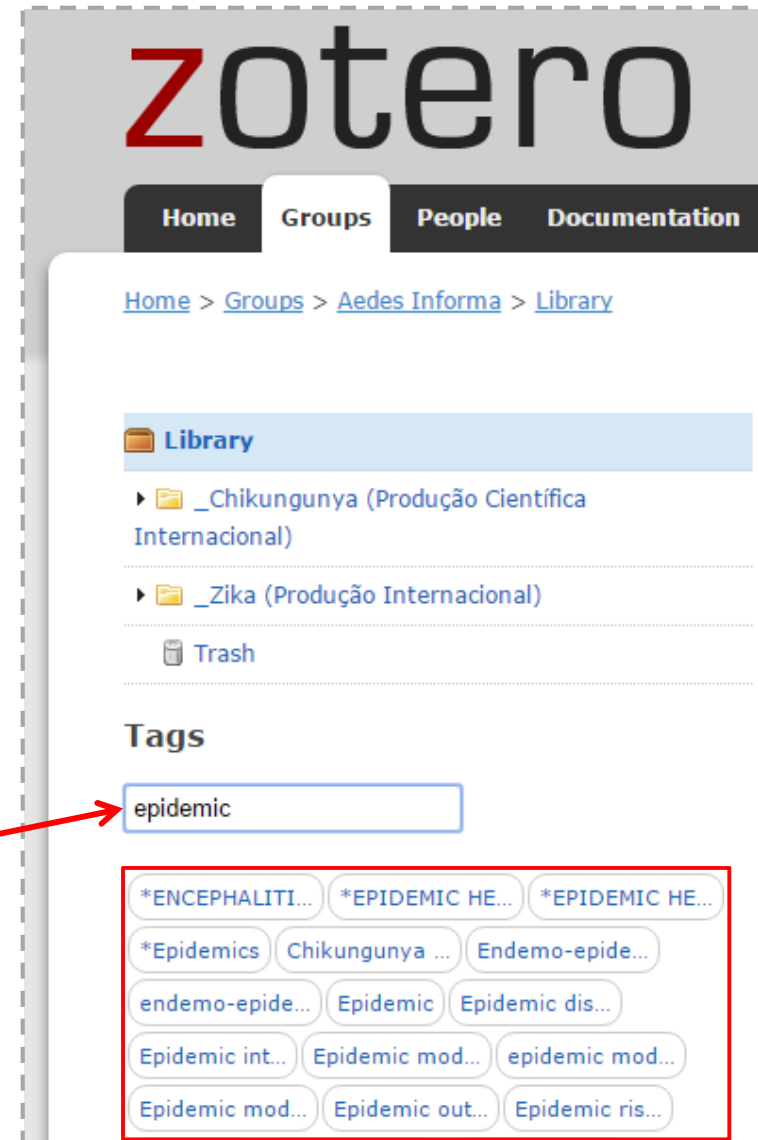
zotero

Home Groups People Documentation

Home > Groups > Aedes Informa > Library

Library

_Chikungunya (Produção Científica Internacional)

_Zika (Produção Internacional)

Trash

Tags

epidemic

*ENCEPHALITI... *EPIDEMIC HE... *EPIDEMIC HE... *Epidemics Chikungunya ... Endemo-epide... endemo-epide... Epidemic Epidemic dis... Epidemic int... Epidemic mod... epidemic mod... Epidemic mod... Epidemic out... Epidemic ris...